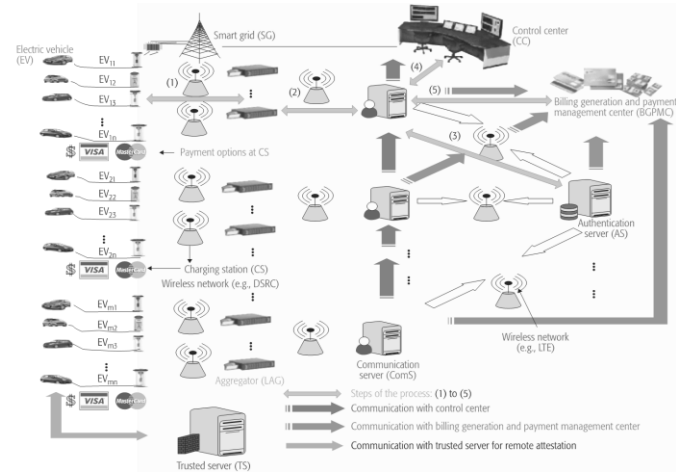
Smart grid (SG)

Control center (CC)

Electric vehicle (EV)

$EV_{11}$

$EV_{12}$

$EV_{13}$

$EV_{1n}$

(1)

(2)

(4)

(5)

(3)

Billing generation and payment management center (BGPMC)

VISA MasterCard

Payment options at CS

$EV_{21}$

$EV_{22}$

$EV_{23}$

$EV_{2n}$

VISA MasterCard

Charging station (CS)

Wireless network (e.g., DSRC)

Authentication server (AS)

$EV_{m1}$

$EV_{m2}$

$EV_{m3}$

$EV_{mn}$

VISA MasterCard

Aggregator (LAG)

Communication server (ComS)

Wireless network (e.g., LTE)

Steps of the process: (1) to (5)

Communication with control center

Communication with billing generation and payment management center

Communication with trusted server for remote attestation

Trusted server (TS)